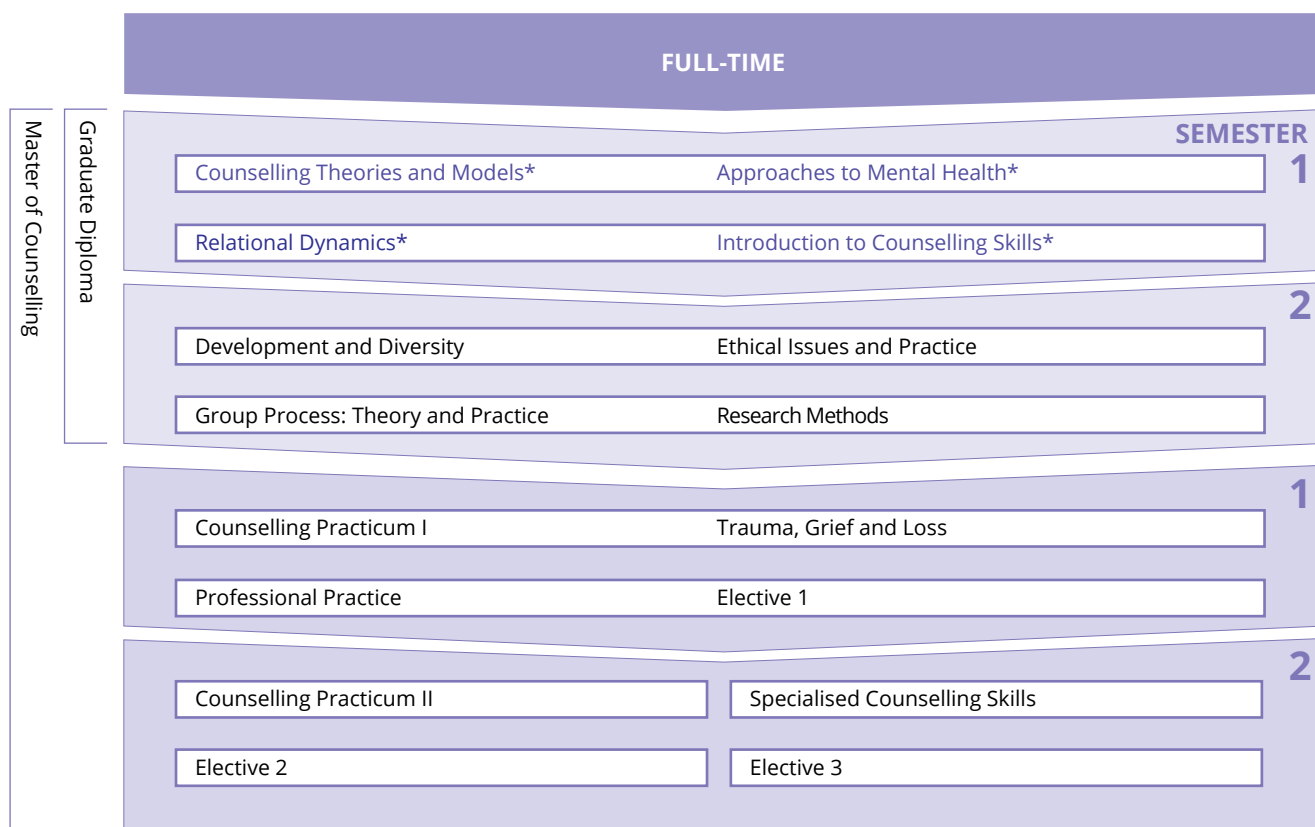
FULL-TIME

Master of Counselling

Graduate Diploma

SEMESTER

1

Counselling Theories and Models*
Approaches to Mental Health*

Relational Dynamics*
Introduction to Counselling Skills*

2

Development and Diversity
Ethical Issues and Practice

Group Process: Theory and Practice
Research Methods

1

Counselling Practicum I
Trauma, Grief and Loss

Professional Practice
Elective 1

2

Counselling Practicum II
Specialised Counselling Skills

Elective 2
Elective 3